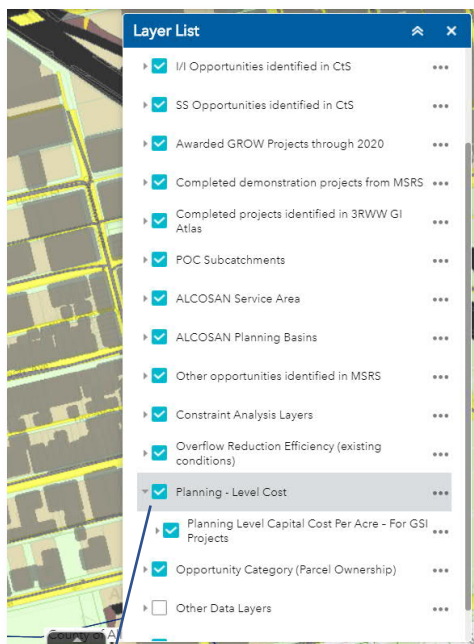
Layer List

I/I Opportunities identified in CtS

SS Opportunities identified in CtS

Awarded GROW Projects through 2020

Completed demonstration projects from MSRS

Completed projects identified in 3RWW GI Atlas

POC Subcatchments

ALCOSAN Service Area

ALCOSAN Planning Basins

Other opportunities identified in MSRS

Constraint Analysis Layers

Overflow Reduction Efficiency (existing conditions)

Planning - Level Cost

Planning Level Capital Cost Per Acre - For GSI Projects

Opportunity Category (Parcel Ownership)

Other Data Layers

County of A